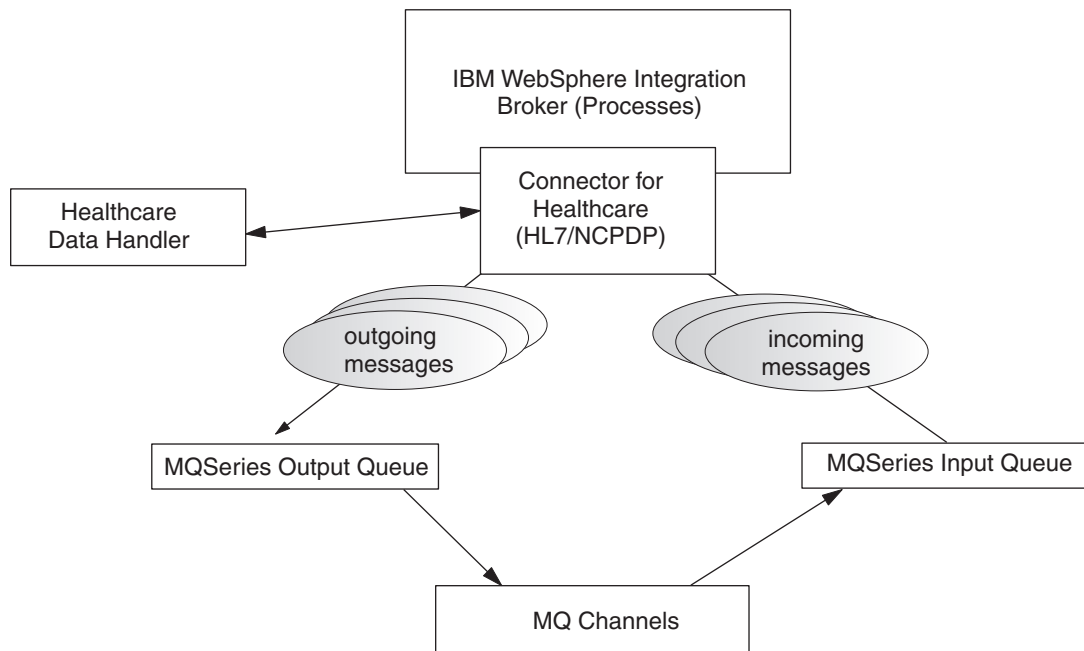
IBM WebSphere Integration Broker (Processes)

Healthcare Data Handler

Connector for Healthcare (HL7/NCPDP)

outgoing messages

incoming messages

MQSeries Output Queue

MQSeries Input Queue

MQ Channels